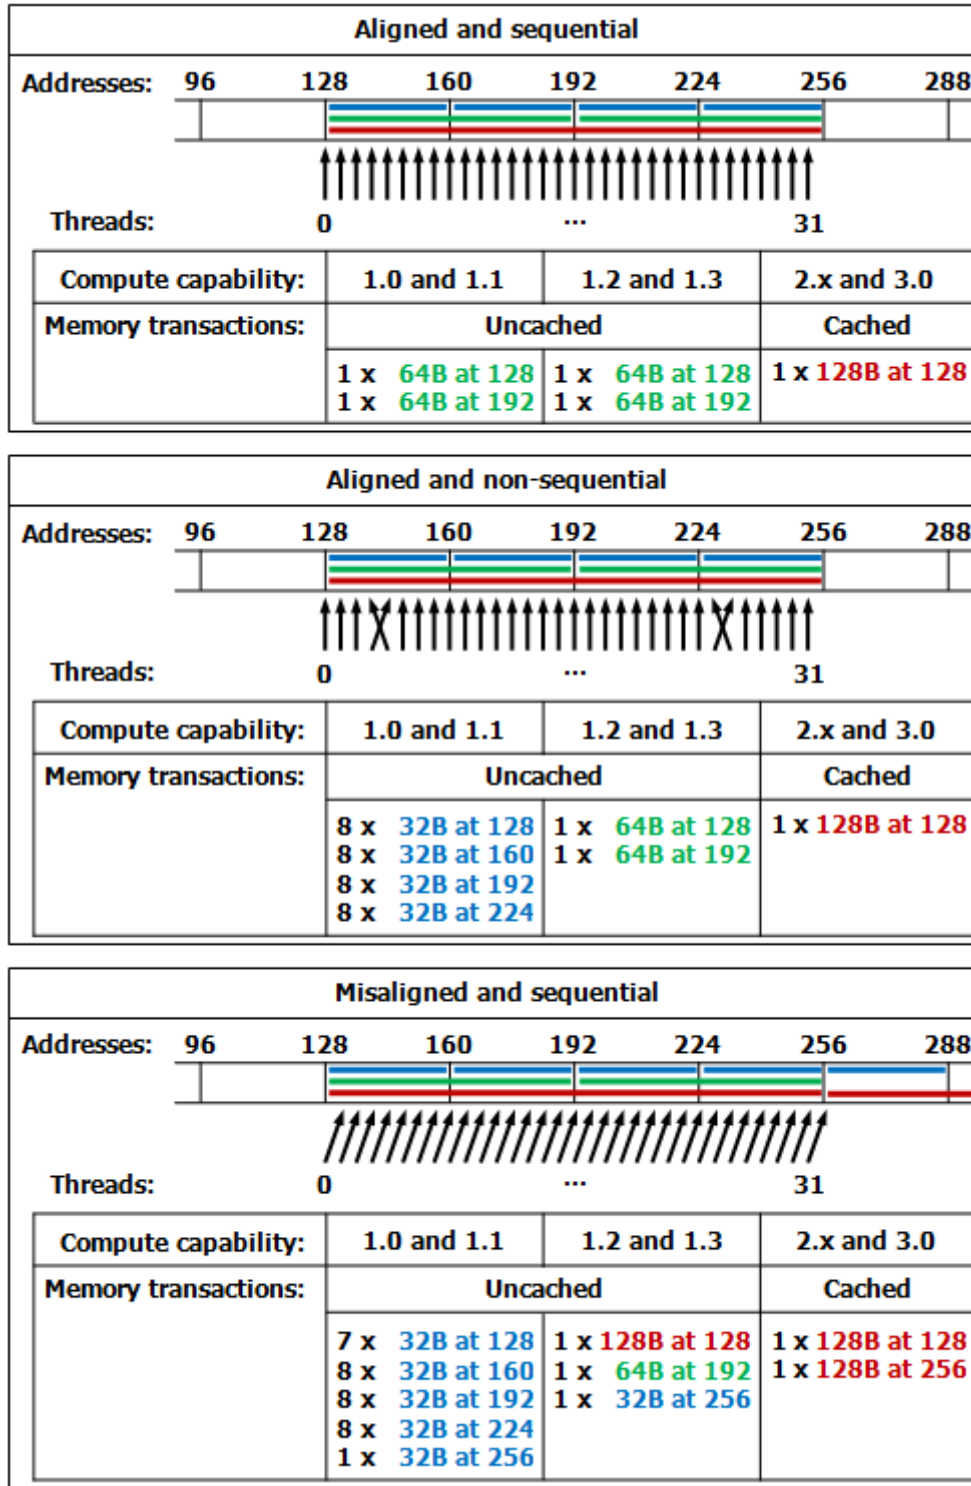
Aligned and sequential

Addresses: 96 128 160 192 224 256 288

Threads: 0 ... 31

| Compute capability: | 1.0 and 1.1 | 1.2 and 1.3 | 2.x and 3.0 |
|---|---|---|---|
| Memory transactions: | Uncached | | Cached |
| | 1 x 64B at 128<br>1 x 64B at 192 | 1 x 64B at 128<br>1 x 64B at 192 | 1 x 128B at 128 |

Aligned and non-sequential

Addresses: 96 128 160 192 224 256 288

Threads: 0 ... 31

| Compute capability: | 1.0 and 1.1 | 1.2 and 1.3 | 2.x and 3.0 |
|---|---|---|---|
| Memory transactions: | Uncached | | Cached |
| | 8 x 32B at 128<br>8 x 32B at 160<br>8 x 32B at 192<br>8 x 32B at 224 | 1 x 64B at 128<br>1 x 64B at 192 | 1 x 128B at 128 |

Misaligned and sequential

Addresses: 96 128 160 192 224 256 288

Threads: 0 ... 31

| Compute capability: | 1.0 and 1.1 | 1.2 and 1.3 | 2.x and 3.0 |
|---|---|---|---|
| Memory transactions: | Uncached | | Cached |
| | 7 x 32B at 128<br>8 x 32B at 160<br>8 x 32B at 192<br>8 x 32B at 224<br>1 x 32B at 256 | 1 x 128B at 128<br>1 x 64B at 192<br>1 x 32B at 256 | 1 x 128B at 128<br>1 x 128B at 256 |